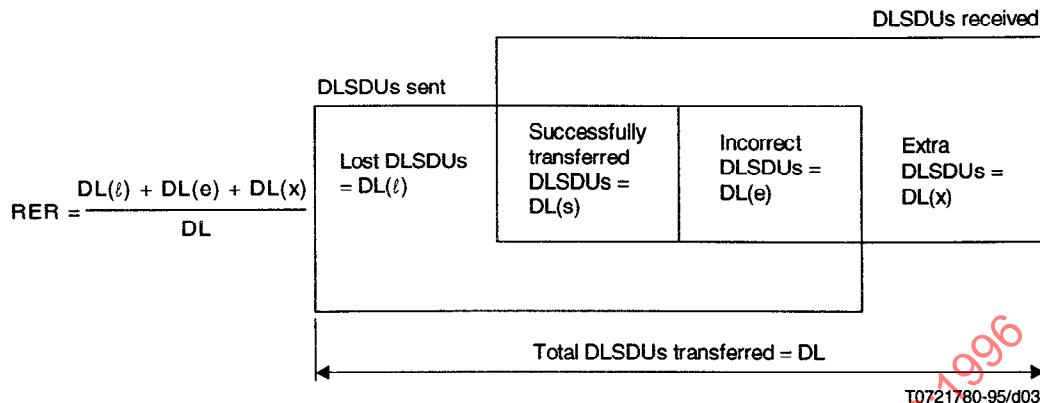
DLSDUs received

DLSDUs sent

$RER = \frac{DL(\ell) + DL(e) + DL(x)}{DL}$

Lost DLSDUs = DL($\ell$)

Successfully transferred DLSDUs = DL(s)

Incorrect DLSDUs = DL(e)

Extra DLSDUs = DL(x)

Total DLSDUs transferred = DL

1996

T0721780-95/d03